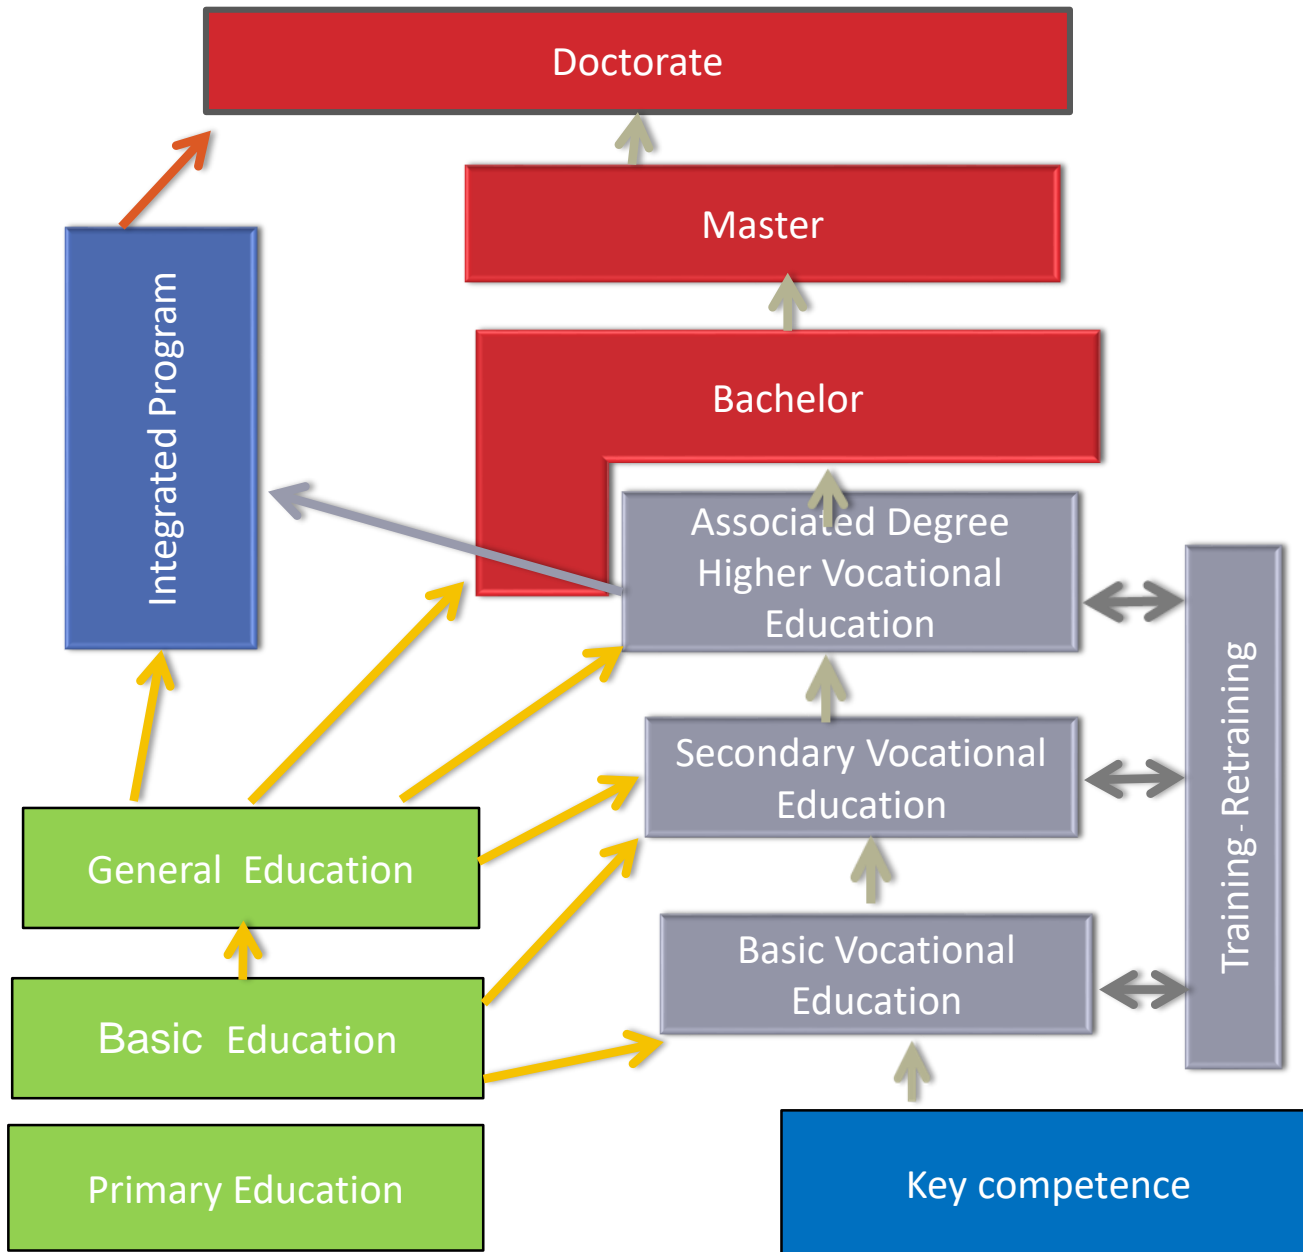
Doctorate

Master

Bachelor

Integrated Program

Associated Degree Higher Vocational Education

Training - Retraining

Secondary Vocational Education

General Education

Basic Vocational Education

Basic Education

Primary Education

Key competence